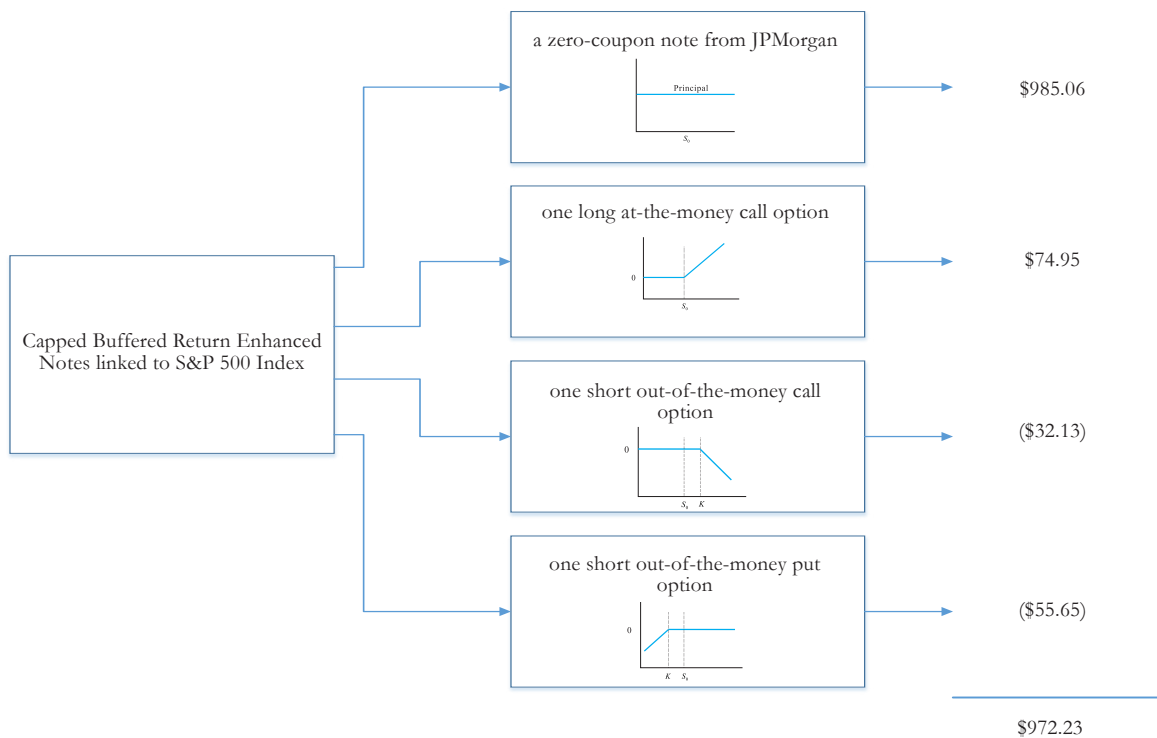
Capped Buffered Return Enhanced Notes linked to S&P 500 Index

a zero-coupon note from JPMorgan

Principal

$S_0$

$985.06

one long at-the-money call option

0

$S_0$

$74.95

one short out-of-the-money call option

0

$S_0$ $K$

($32.13)

one short out-of-the-money put option

0

$K$ $S_0$

($55.65)

$972.23